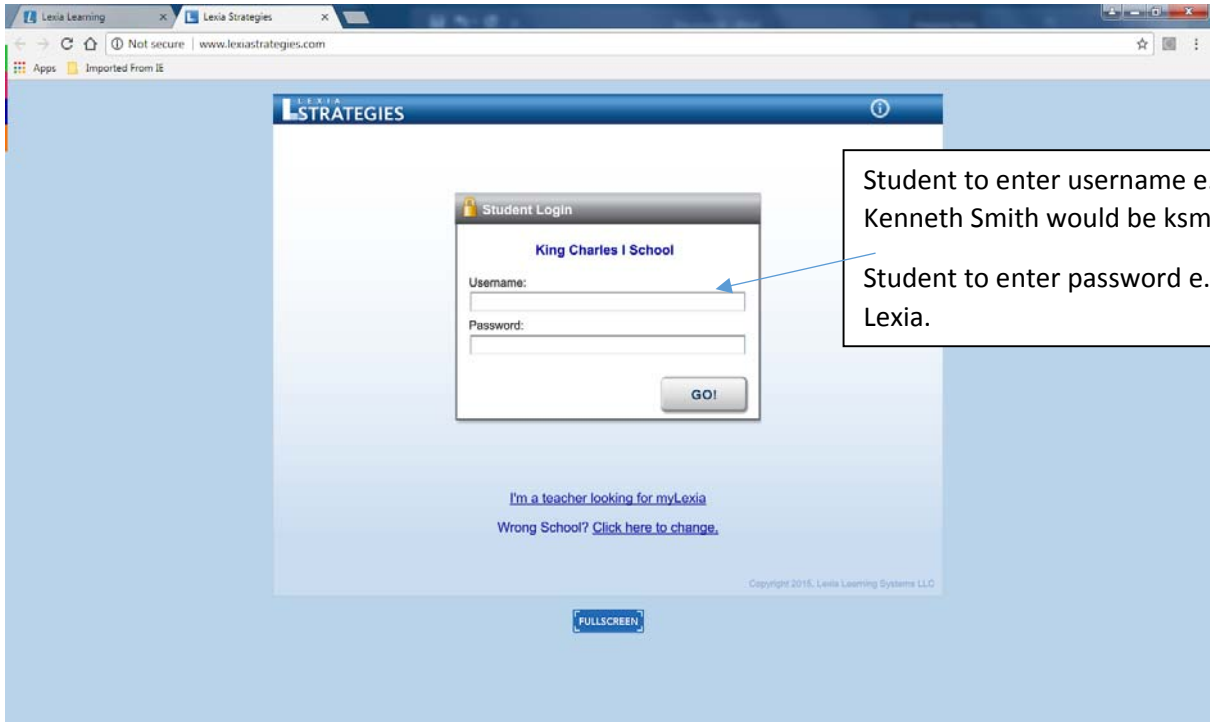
Lexia Learning ×
Lexia Strategies ×

Not secure | www.lexiastrategies.com

Apps Imported From IE

LEXIA STRATEGIES

Student to enter username e.
Kenneth Smith would be ksm

Student to enter password e.
Lexia.

Student Login

King Charles I School

Username:

Password:

GO!

I'm a teacher looking for myLexia

Wrong School? Click here to change.

Copyright 2015, Lexia Learning Systems LLC

FULLSCREEN